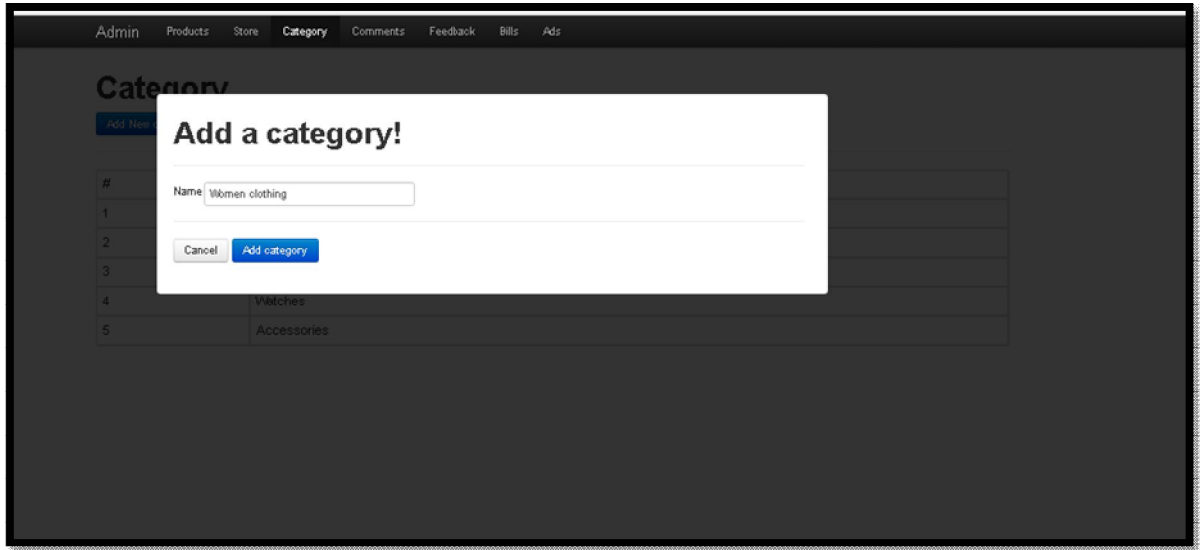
Admin Products Store Category Comments Feedback Bills Ads

Category

Add New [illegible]

| # | |
|---|---|
| 1 | |
| 2 | |
| 3 | |
| 4 | Watches |
| 5 | Accessories |

Add a category!

Name Women clothing

Cancel Add category